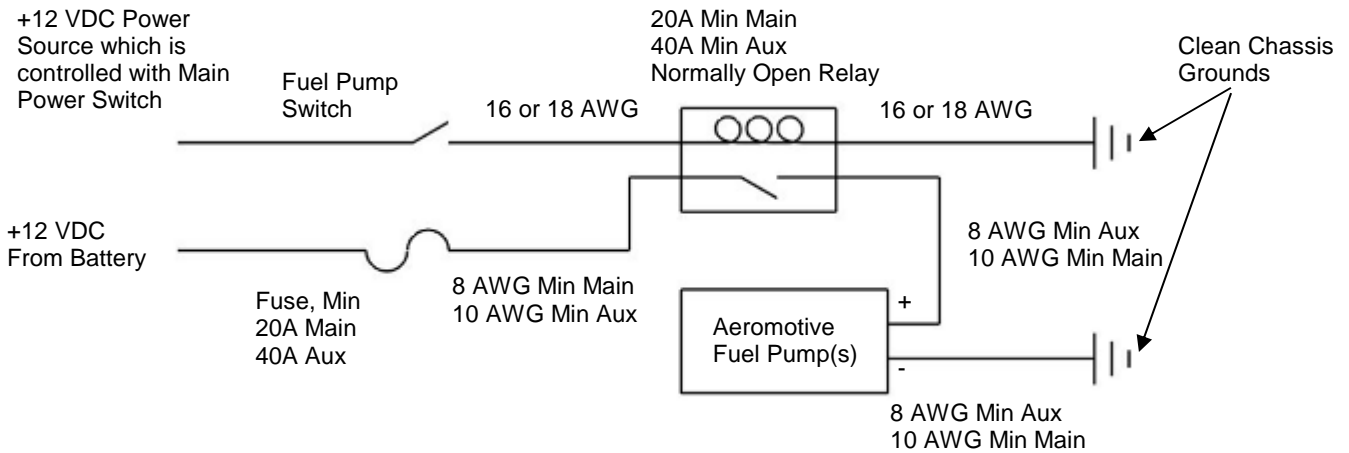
+12 VDC Power Source which is controlled with Main Power Switch

Fuel Pump Switch

20A Min Main
40A Min Aux
Normally Open Relay

Clean Chassis Grounds

16 or 18 AWG

16 or 18 AWG

+12 VDC From Battery

8 AWG Min Aux
10 AWG Min Main

Fuse, Min
20A Main
40A Aux

8 AWG Min Main
10 AWG Min Aux

+

Aeromotive Fuel Pump(s)

-

8 AWG Min Aux
10 AWG Min Main